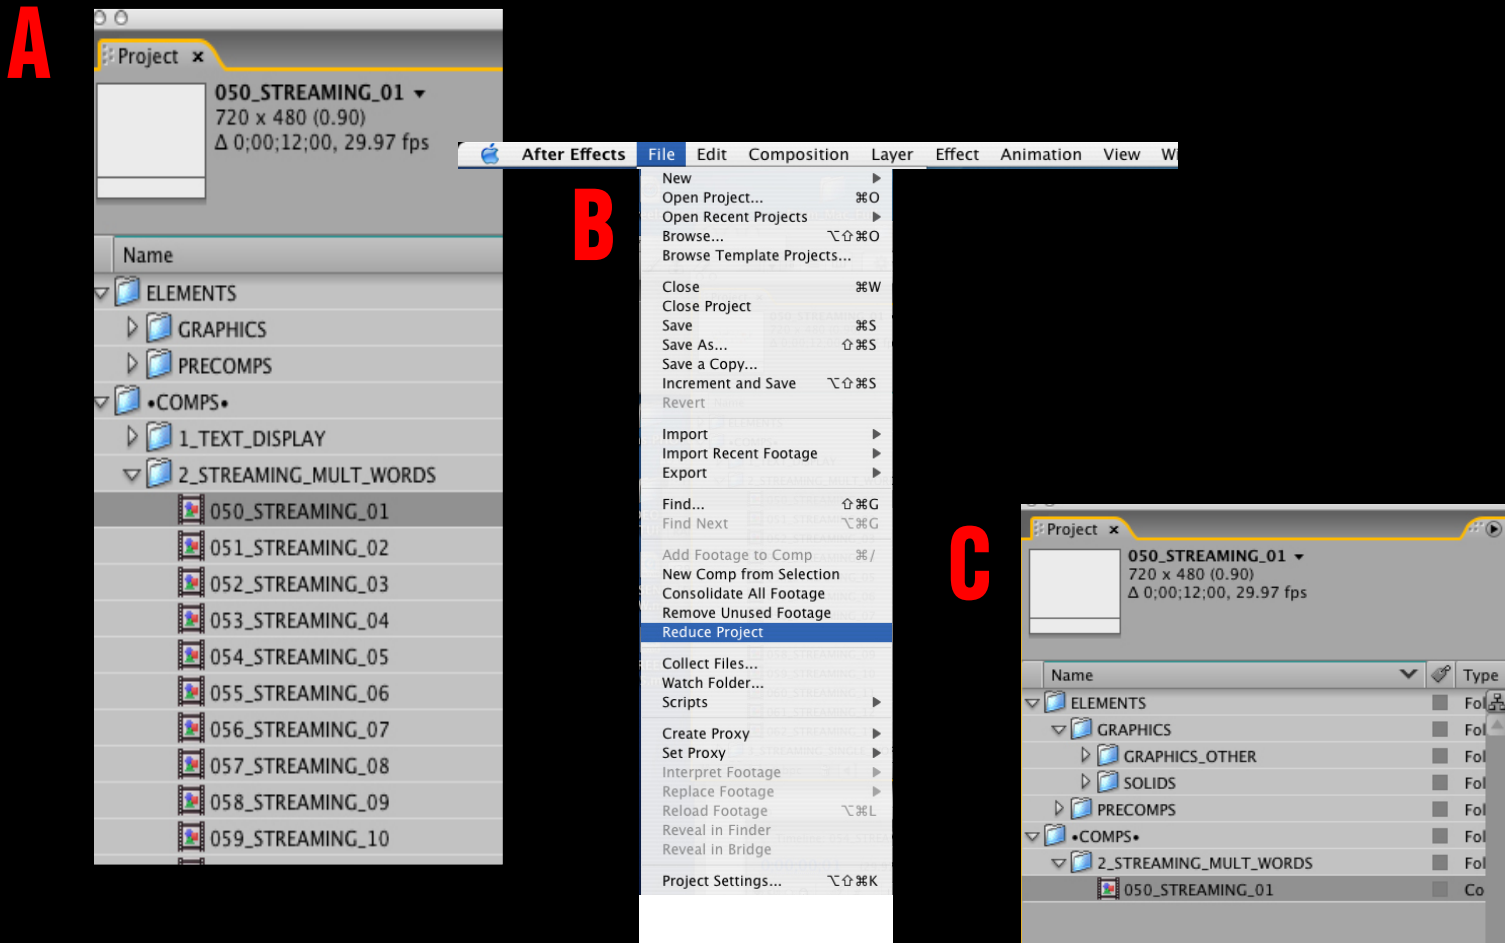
A

Project ×

050_STREAMING_01 ▾
720 x 480 (0.90)
Δ 0;00;12;00, 29.97 fps

Name
ELEMENTS
GRAPHICS
PRECOMPS
•COMPS•
1_TEXT_DISPLAY
2_STREAMING_MULT_WORDS
050_STREAMING_01
051_STREAMING_02
052_STREAMING_03
053_STREAMING_04
054_STREAMING_05
055_STREAMING_06
056_STREAMING_07
057_STREAMING_08
058_STREAMING_09
059_STREAMING_10

B

After Effects File Edit Composition Layer Effect Animation View W

New
Open Project... ⌘O
Open Recent Projects
Browse... ⌥⇧⌘O
Browse Template Projects...

Close ⌘W
Close Project
Save ⌘S
Save As... ⇧⌘S
Save a Copy...
Increment and Save ⌥⇧⌘S
Revert

Import
Import Recent Footage
Export

Find... ⇧⌘G
Find Next ⌥⌘G

Add Footage to Comp ⌘/
New Comp from Selection
Consolidate All Footage
Remove Unused Footage
Reduce Project

Collect Files...
Watch Folder...
Scripts

Create Proxy
Set Proxy
Interpret Footage
Replace Footage
Reload Footage ⌥⌘L
Reveal in Finder
Reveal in Bridge

Project Settings... ⌥⇧⌘K

C

Project ×

050_STREAMING_01 ▾
720 x 480 (0.90)
Δ 0;00;12;00, 29.97 fps

| Name | Type |
|---|---|
| ELEMENTS | Fol |
| GRAPHICS | Fol |
| GRAPHICS_OTHER | Fol |
| SOLIDS | Fol |
| PRECOMPS | Fol |
| •COMPS• | Fol |
| 2_STREAMING_MULT_WORDS | Fol |
| 050_STREAMING_01 | Co |